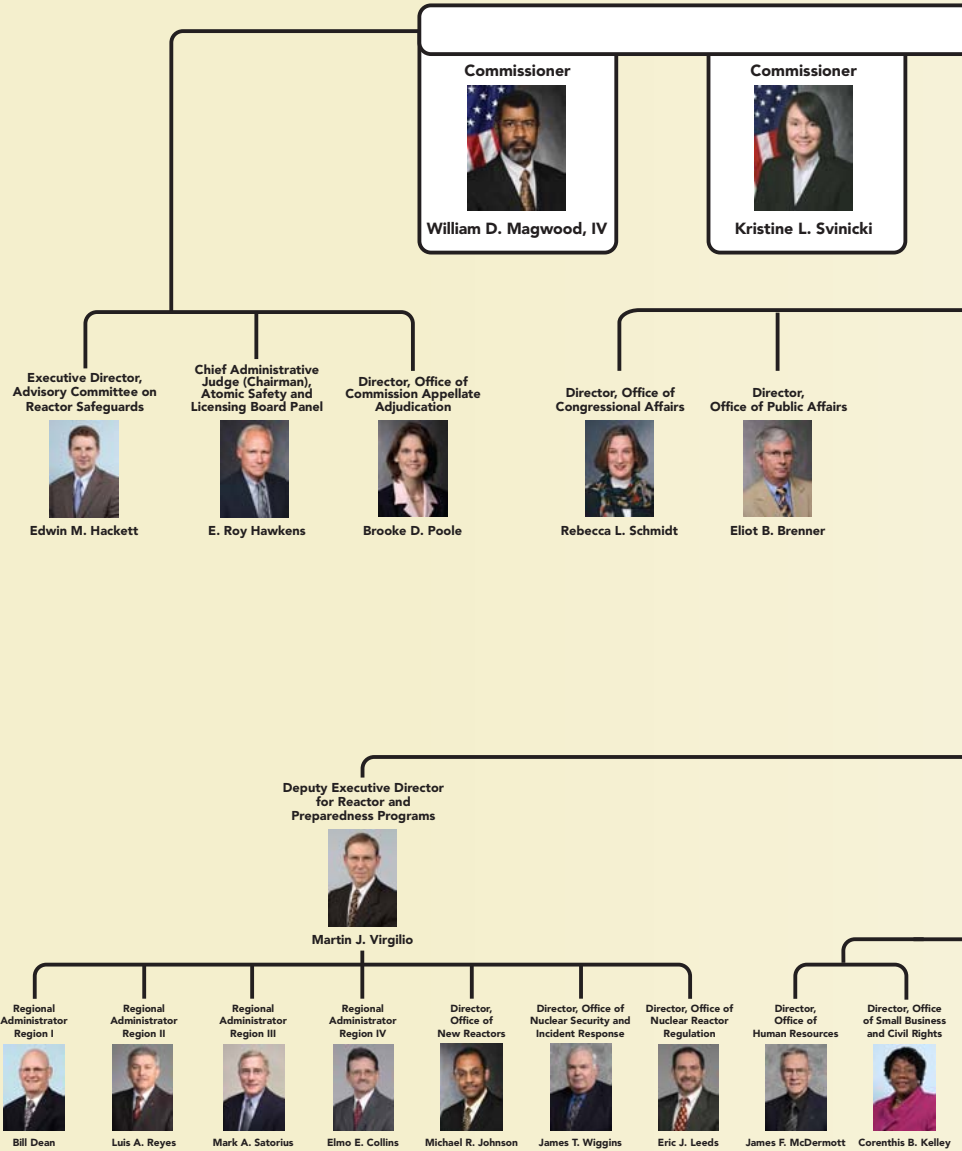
Commissioner

William D. Magwood, IV

Commissioner

Kristine L. Svinicki

Executive Director, Advisory Committee on Reactor Safeguards

Edwin M. Hackett

Chief Administrative Judge (Chairman), Atomic Safety and Licensing Board Panel

E. Roy Hawkens

Director, Office of Commission Appellate Adjudication

Brooke D. Poole

Director, Office of Congressional Affairs

Rebecca L. Schmidt

Director, Office of Public Affairs

Eliot B. Brenner

Deputy Executive Director for Reactor and Preparedness Programs

Martin J. Virgilio

Regional Administrator Region I

Bill Dean

Regional Administrator Region II

Luis A. Reyes

Regional Administrator Region III

Mark A. Satorius

Regional Administrator Region IV

Elmo E. Collins

Director, Office of New Reactors

Michael R. Johnson

Director, Office of Nuclear Security and Incident Response

James T. Wiggins

Director, Office of Nuclear Reactor Regulation

Eric J. Leeds

Director, Office of Human Resources

James F. McDermott

Director, Office of Small Business and Civil Rights

Corenthis B. Kelley